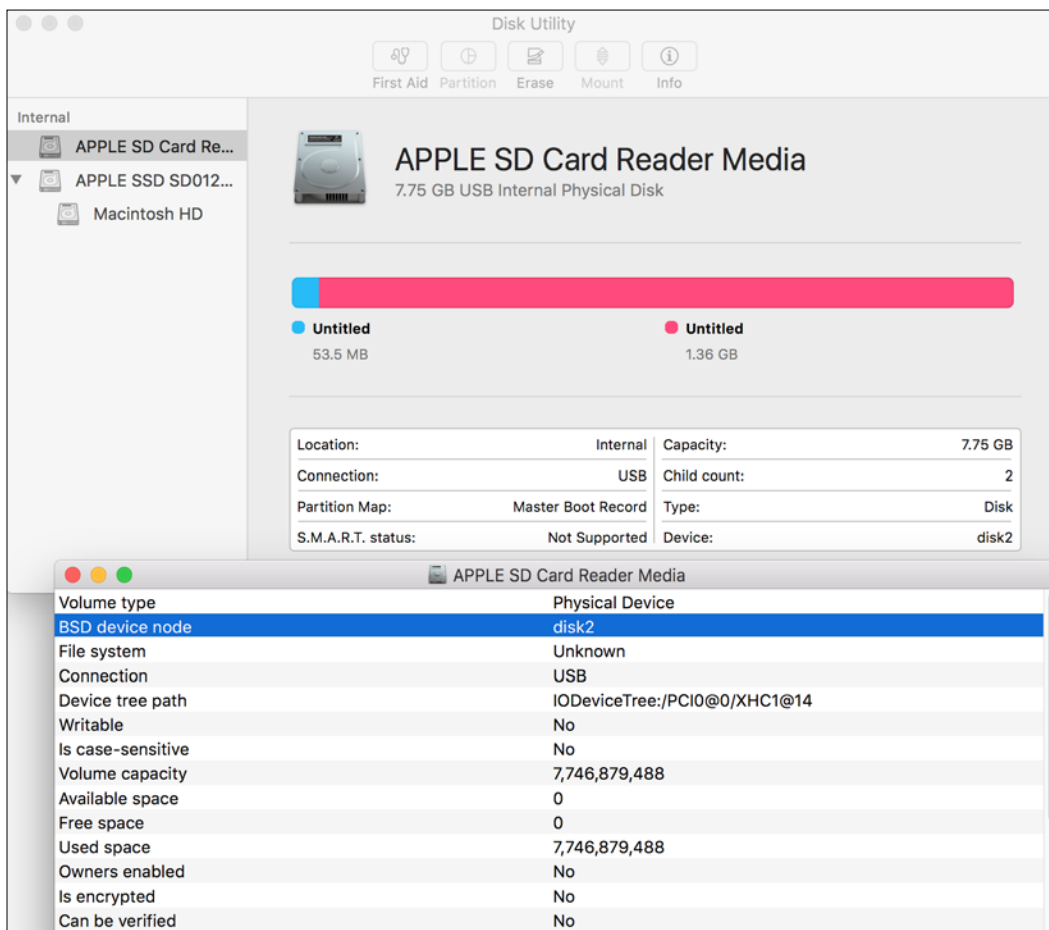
Disk Utility

First Aid Partition Erase Mount Info

Internal

APPLE SD Card Re...

APPLE SSD SD012...

Macintosh HD

APPLE SD Card Reader Media

7.75 GB USB Internal Physical Disk

Untitled
53.5 MB

Untitled
1.36 GB

| Location: | Internal | Capacity: | 7.75 GB |
|---|---|---|---|
| Connection: | USB | Child count: | 2 |
| Partition Map: | Master Boot Record | Type: | Disk |
| S.M.A.R.T. status: | Not Supported | Device: | disk2 |

APPLE SD Card Reader Media

| Volume type | Physical Device |
|---|---|
| BSD device node | disk2 |
| File system | Unknown |
| Connection | USB |
| Device tree path | IODeviceTree:/PCI0@0/XHC1@14 |
| Writable | No |
| Is case-sensitive | No |
| Volume capacity | 7,746,879,488 |
| Available space | 0 |
| Free space | 0 |
| Used space | 7,746,879,488 |
| Owners enabled | No |
| Is encrypted | No |
| Can be verified | No |